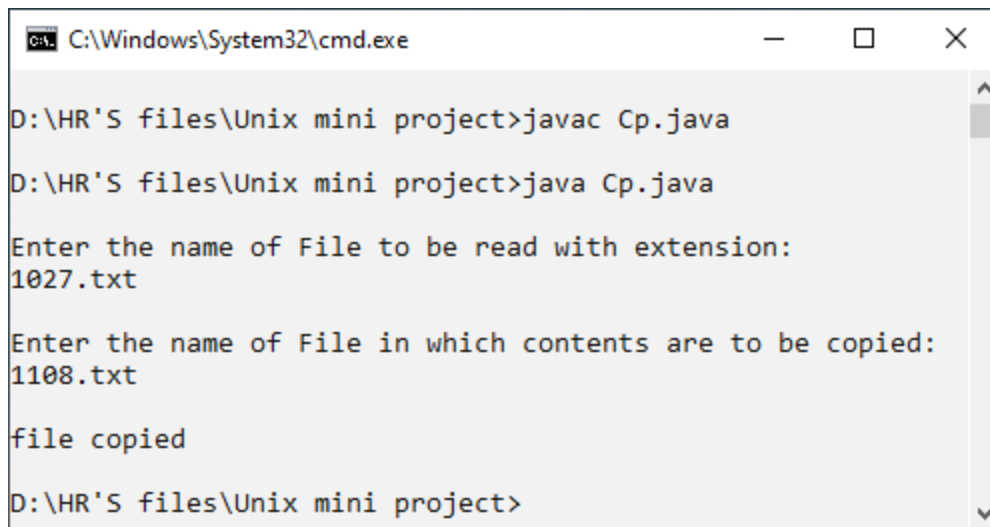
C:\Windows\System32\cmd.exe

D:\HR'S files\Unix mini project>javac Cp.java

D:\HR'S files\Unix mini project>java Cp.java

Enter the name of File to be read with extension:
1027.txt

Enter the name of File in which contents are to be copied:
1108.txt

file copied

D:\HR'S files\Unix mini project>